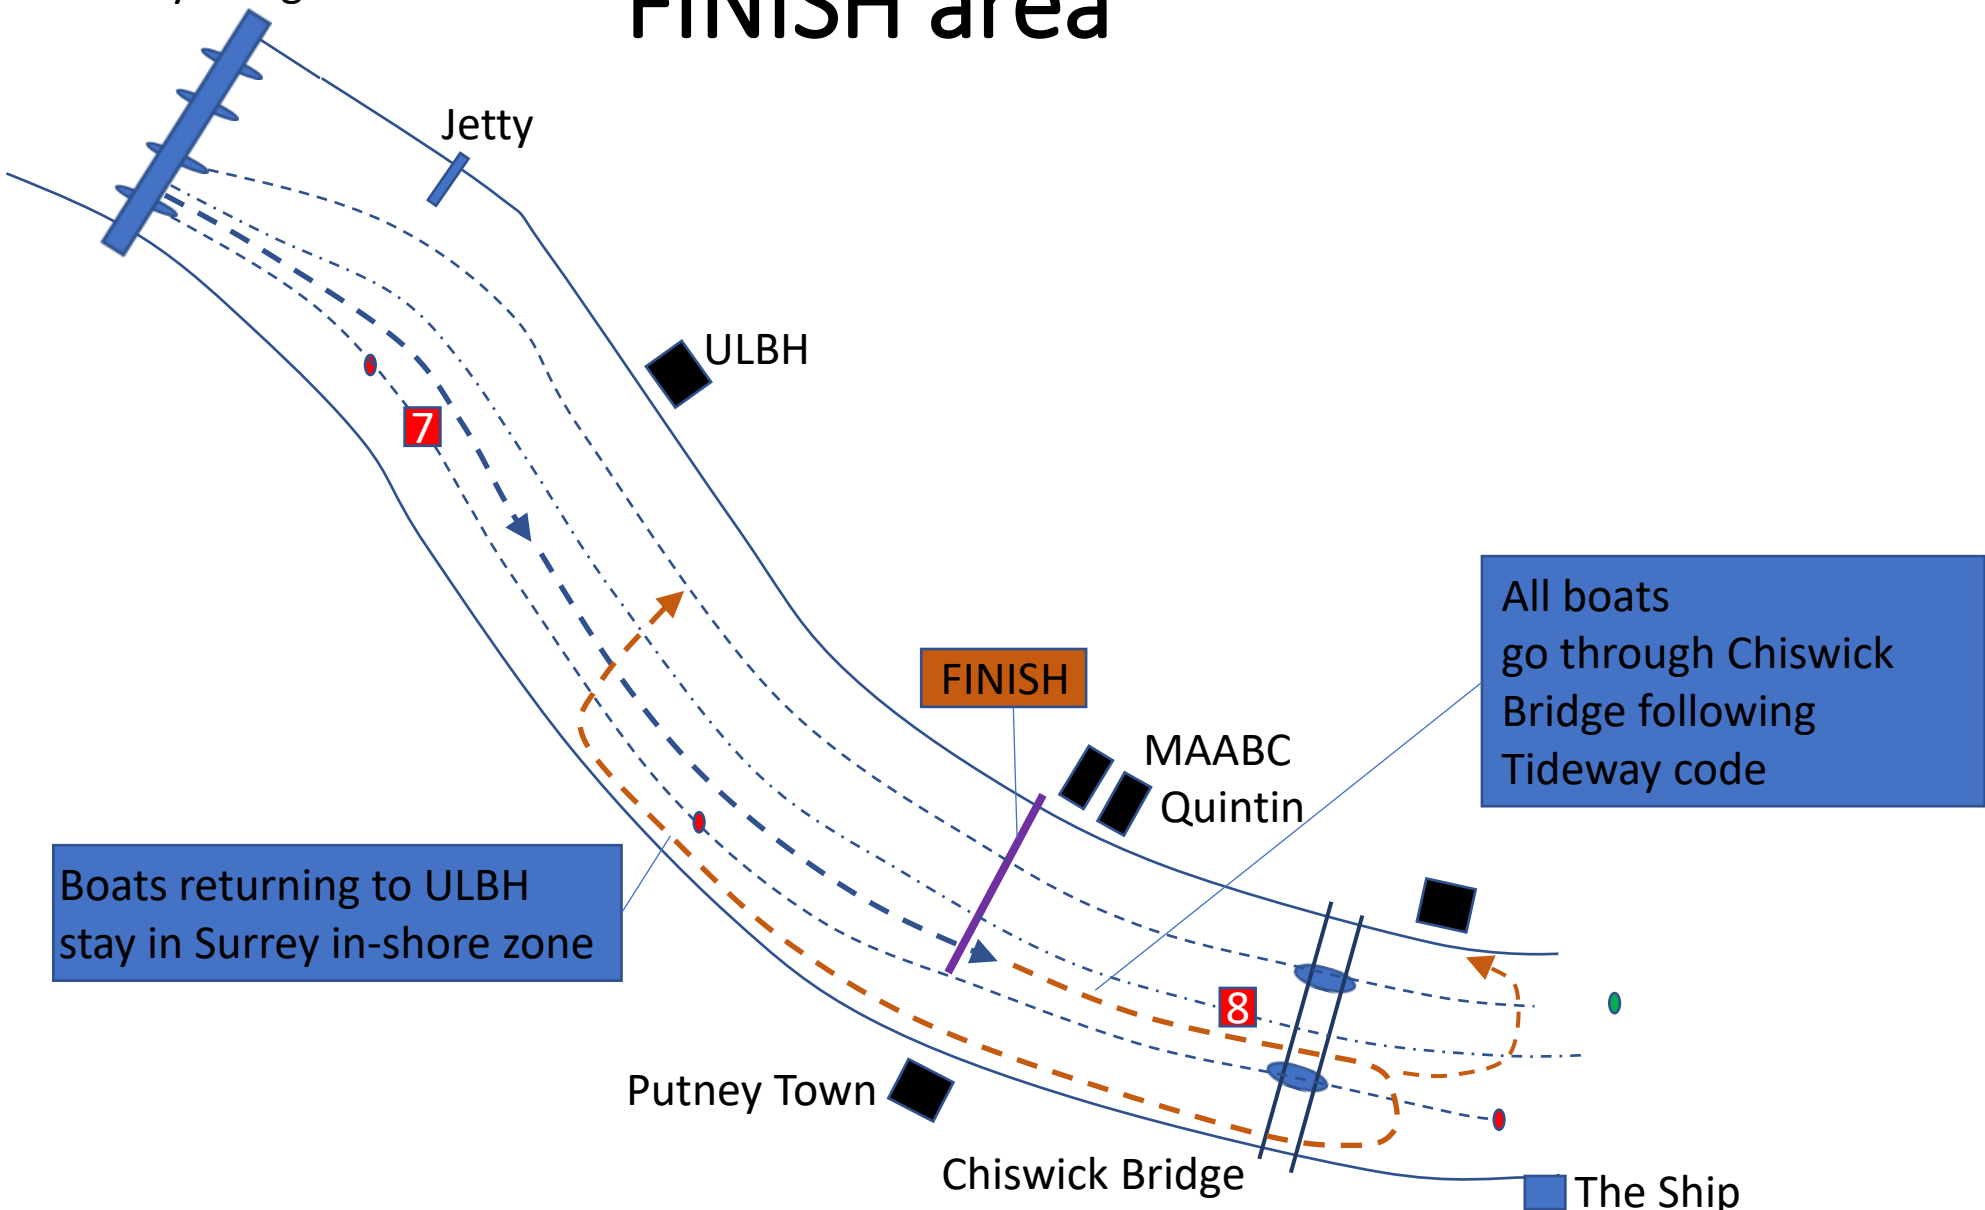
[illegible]

FINISH area

Jetty

ULBH

7

FINISH

MAABC

Quintin

All boats go through Chiswick Bridge following Tideway code

Boats returning to ULBH stay in Surrey in-shore zone

8

Putney Town

Chiswick Bridge

The Ship